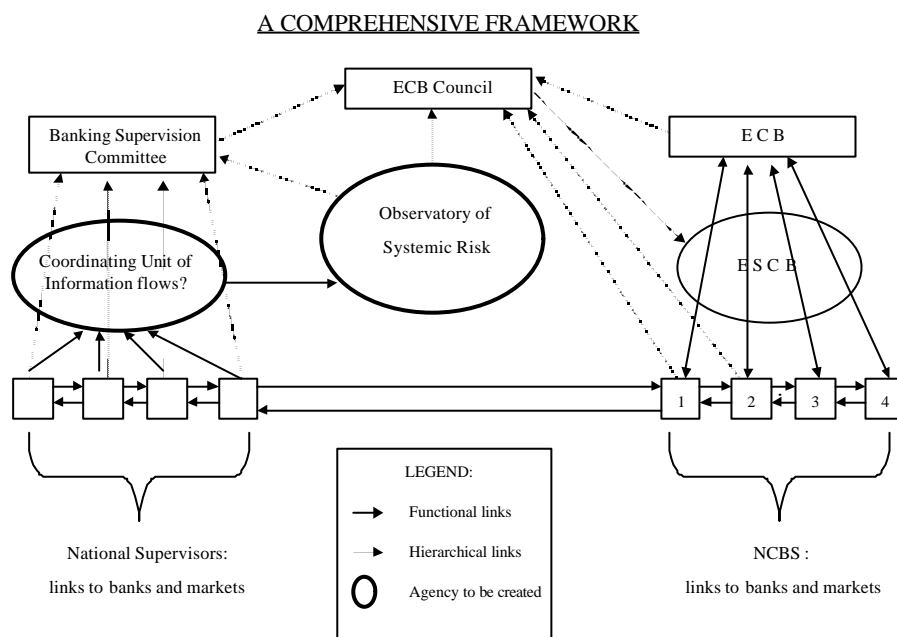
A COMPREHENSIVE FRAMEWORK

ECB Council

Banking Supervision Committee

E C B

Observatory of Systemic Risk

Coordinating Unit of Information flows?

E S C B

1

2

3

4

LEGEND:

Functional links

Hierarchical links

Agency to be created

National Supervisors: links to banks and markets

NCBS : links to banks and markets